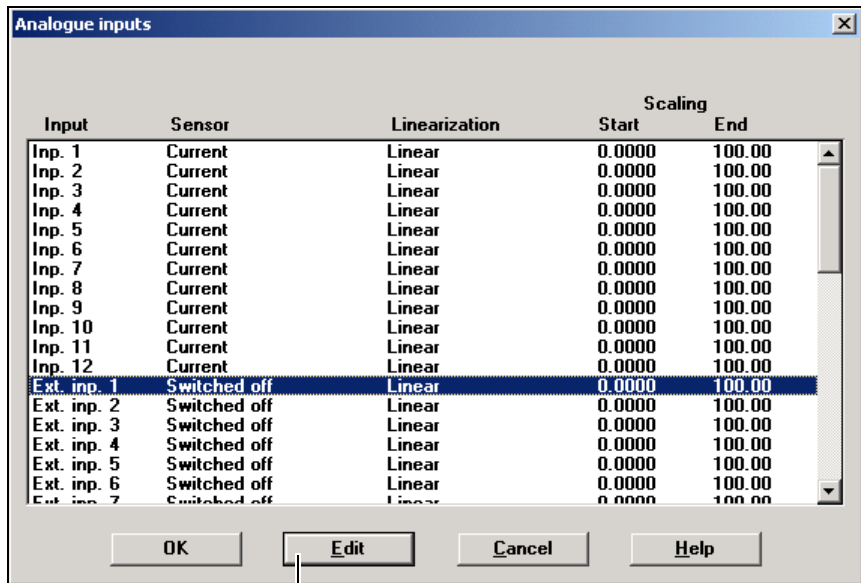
Analogue inputs

| Input | Sensor | Linearization | Scaling Start | Scaling End |
|---|---|---|---|---|
| Inp. 1 | Current | Linear | 0.0000 | 100.00 |
| Inp. 2 | Current | Linear | 0.0000 | 100.00 |
| Inp. 3 | Current | Linear | 0.0000 | 100.00 |
| Inp. 4 | Current | Linear | 0.0000 | 100.00 |
| Inp. 5 | Current | Linear | 0.0000 | 100.00 |
| Inp. 6 | Current | Linear | 0.0000 | 100.00 |
| Inp. 7 | Current | Linear | 0.0000 | 100.00 |
| Inp. 8 | Current | Linear | 0.0000 | 100.00 |
| Inp. 9 | Current | Linear | 0.0000 | 100.00 |
| Inp. 10 | Current | Linear | 0.0000 | 100.00 |
| Inp. 11 | Current | Linear | 0.0000 | 100.00 |
| Inp. 12 | Current | Linear | 0.0000 | 100.00 |
| Ext. inp. 1 | Switched off | Linear | 0.0000 | 100.00 |
| Ext. inp. 2 | Switched off | Linear | 0.0000 | 100.00 |
| Ext. inp. 3 | Switched off | Linear | 0.0000 | 100.00 |
| Ext. inp. 4 | Switched off | Linear | 0.0000 | 100.00 |
| Ext. inp. 5 | Switched off | Linear | 0.0000 | 100.00 |
| Ext. inp. 6 | Switched off | Linear | 0.0000 | 100.00 |
| Ext. inp. 7 | Switched off | Linear | 0.0000 | 100.00 |

OK Edit Cancel Help